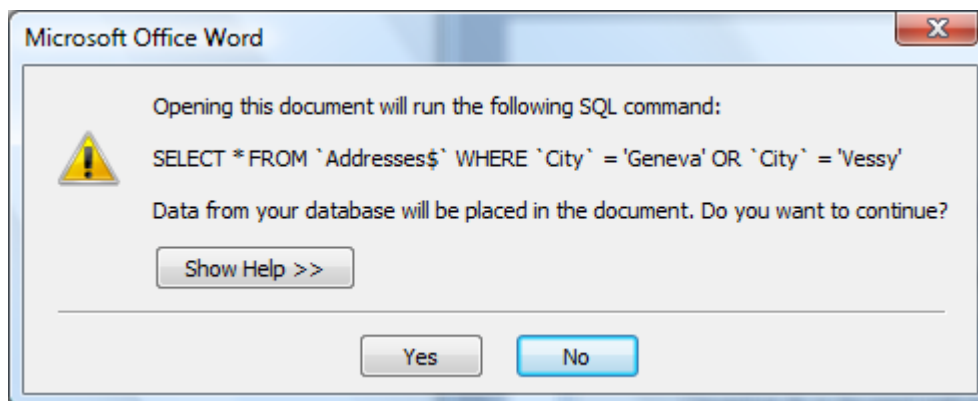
Microsoft Office Word

X

Opening this document will run the following SQL command:

SELECT * FROM `Addresses$` WHERE `City` = 'Geneva' OR `City` = 'Vessy'

Data from your database will be placed in the document. Do you want to continue?

Show Help >>

Yes

No